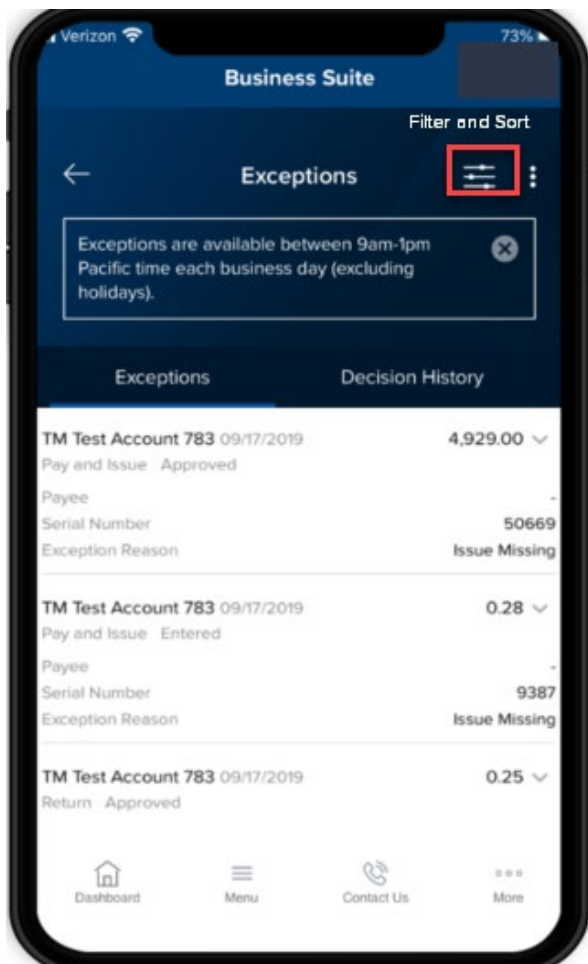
Verizon 73%

Business Suite

Filter and Sort

Exceptions

Exceptions are available between 9am-1pm Pacific time each business day (excluding holidays).

Exceptions
Decision History

TM Test Account 783 09/17/2019
4,929.00
Pay and Issue Approved
Payee
-
Serial Number
50669
Exception Reason
Issue Missing

TM Test Account 783 09/17/2019
0.28
Pay and Issue Entered
Payee
-
Serial Number
9387
Exception Reason
Issue Missing

TM Test Account 783 09/17/2019
0.25
Return Approved

Dashboard
Menu
Contact Us
More